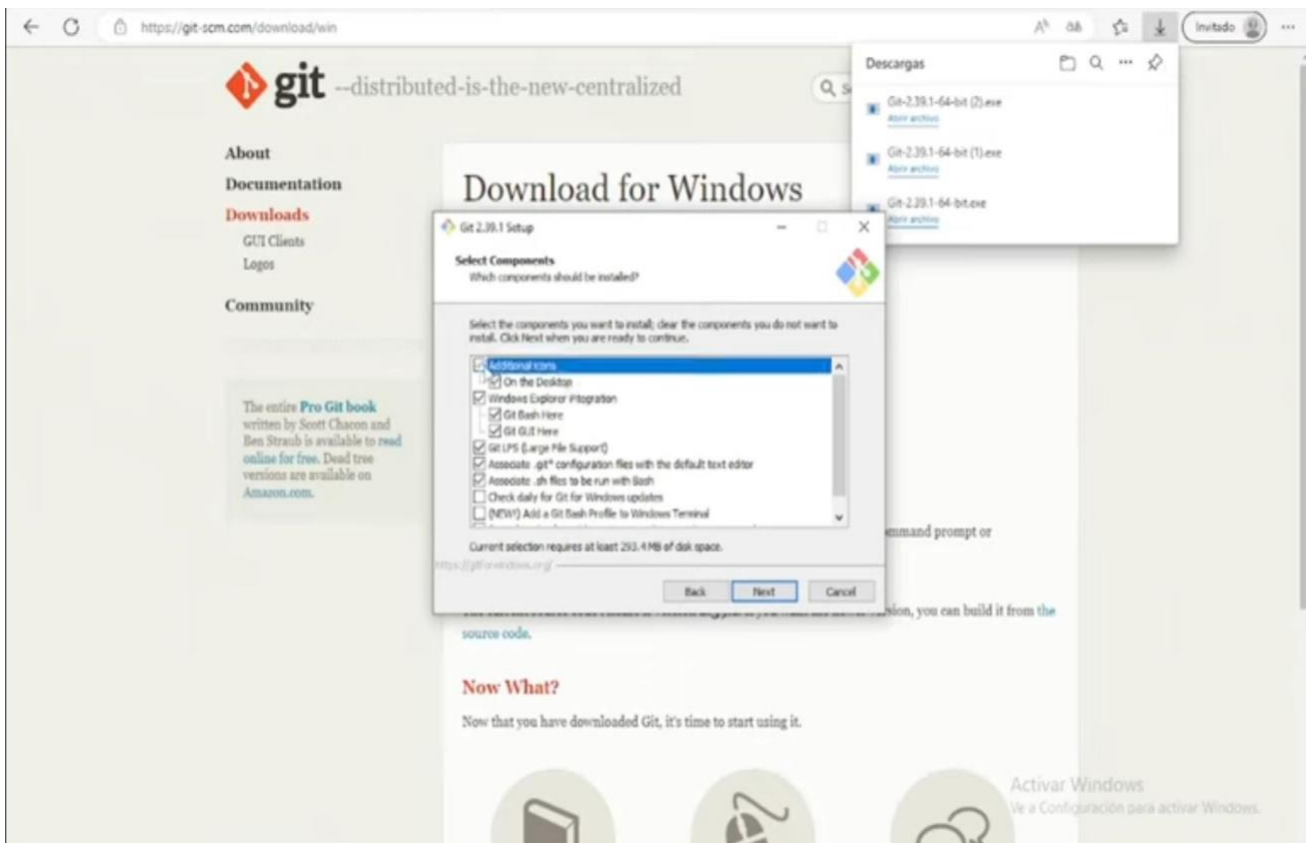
https://git-scm.com/download/win

Invitado

git --distributed-is-the-new-centralized

About
Documentation
Downloads
GUI Clients
Logos
Community

The entire Pro Git book written by Scott Chacon and Ben Straub is available to read online for free. Dead tree versions are available on Amazon.com.

Download for Windows

Descargas
Git-2.39.1-64-bit (2).exe
Abrir archivo
Git-2.39.1-64-bit (1).exe
Abrir archivo
Git-2.39.1-64-bit.exe
Abrir archivo

Git 2.39.1 Setup
Select Components
Which components should be installed?
Select the components you want to install; clear the components you do not want to install. Click Next when you are ready to continue.
Additional icons
On the Desktop
Windows Explorer integration
Git Bash Here
Git GUI Here
Git LFS (Large File Support)
Associate .git* configuration files with the default text editor
Associate .sh files to be run with Bash
Check daily for Git for Windows updates
(NEW!) Add a Git Bash Profile to Windows Terminal
Current selection requires at least 293.4 MB of disk space.
https://gitforwindows.org/
Back Next Cancel

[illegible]mmand prompt or

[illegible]sion, you can build it from the source code.

Now What?
Now that you have downloaded Git, it's time to start using it.

Activar Windows
Ve a Configuración para activar Windows.